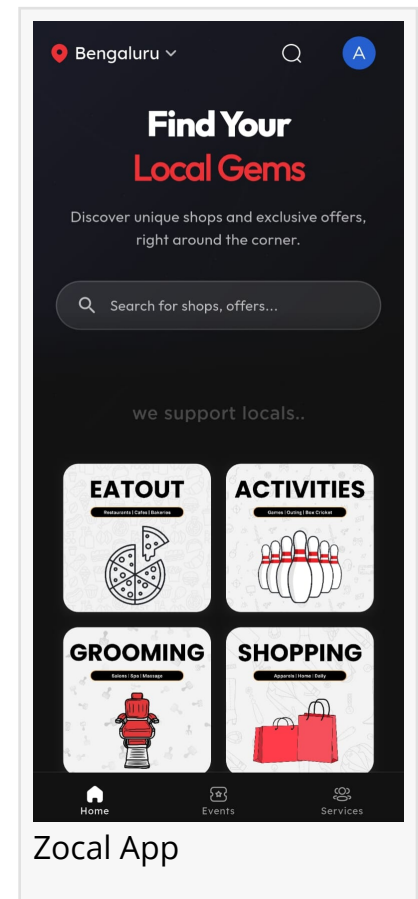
Bengaluru

A

Find Your
Local Gems

Discover unique shops and exclusive offers, right around the corner.

Search for shops, offers...

we support locals..

EATOUT
Restaurants | Cafes | Bakeries

ACTIVITIES
Games | Outing | Box Cricket

GROOMING
Salons | Spa | Massage

SHOPPING
Apparels | Home | Daily

Home
Events
Services

Zocal App